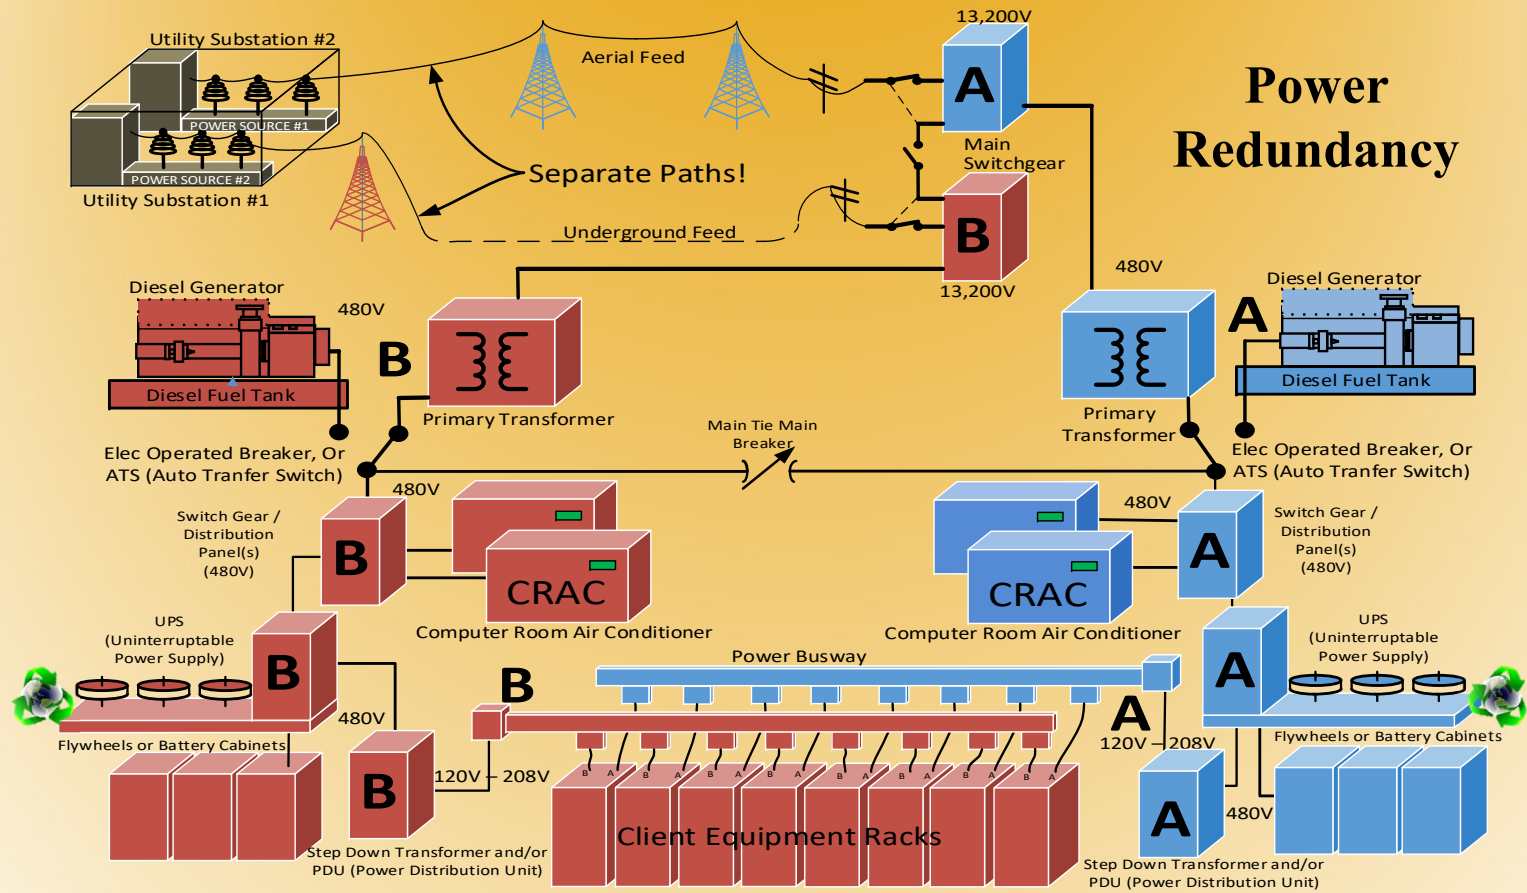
Power Redundancy

Utility Substation #2

POWER SOURCE #1

POWER SOURCE #2

Utility Substation #1

Aerial Feed

Separate Paths!

Underground Feed

13,200V

A

Main Switchgear

B

13,200V

480V

Diesel Generator

480V

Diesel Fuel Tank

B

Primary Transformer

Elec Operated Breaker, Or ATS (Auto Tranfer Switch)

Main Tie Main Breaker

Primary Transformer

A

Diesel Generator

Diesel Fuel Tank

Elec Operated Breaker, Or ATS (Auto Tranfer Switch)

480V

Switch Gear / Distribution Panel(s) (480V)

B

CRAC

Computer Room Air Conditioner

480V

CRAC

Computer Room Air Conditioner

A

Switch Gear / Distribution Panel(s) (480V)

UPS (Uninterruptable Power Supply)

B

480V

Flywheels or Battery Cabinets

Power Busway

B

A

120V 208V

UPS (Uninterruptable Power Supply)

A

Flywheels or Battery Cabinets

B

120V 208V

Client Equipment Racks

Step Down Transformer and/or PDU (Power Distribution Unit)

A

480V

Step Down Transformer and/or PDU (Power Distribution Unit)